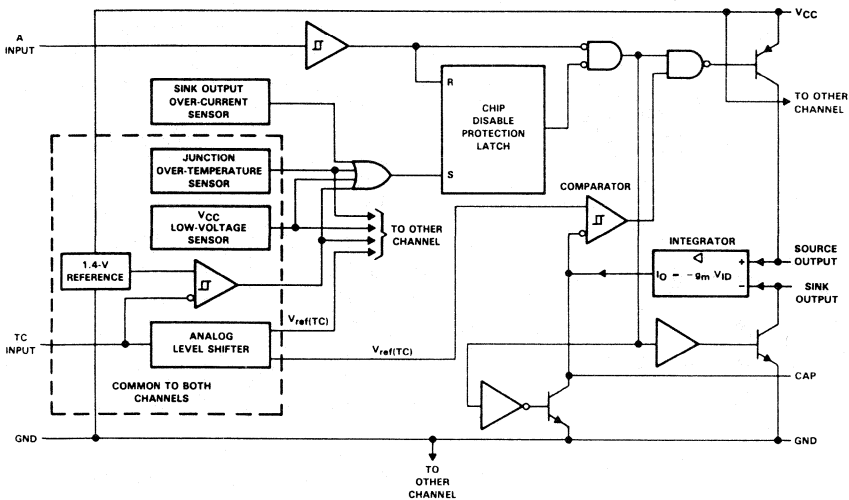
$V_{CC}$

A INPUT

R

CHIP DISABLE PROTECTION LATCH

TO OTHER CHANNEL

SINK OUTPUT OVER-CURRENT SENSOR

JUNCTION OVER-TEMPERATURE SENSOR

S

COMPARATOR

$V_{CC}$ LOW-VOLTAGE SENSOR

TO OTHER CHANNEL

INTEGRATOR

1.4-V REFERENCE

$I_O = -g_m V_{ID}$

+

−

SOURCE OUTPUT

SINK OUTPUT

TC INPUT

ANALOG LEVEL SHIFTER

$V_{ref(TC)}$

$V_{ref(TC)}$

CAP

COMMON TO BOTH CHANNELS

GND

GND

TO OTHER CHANNEL